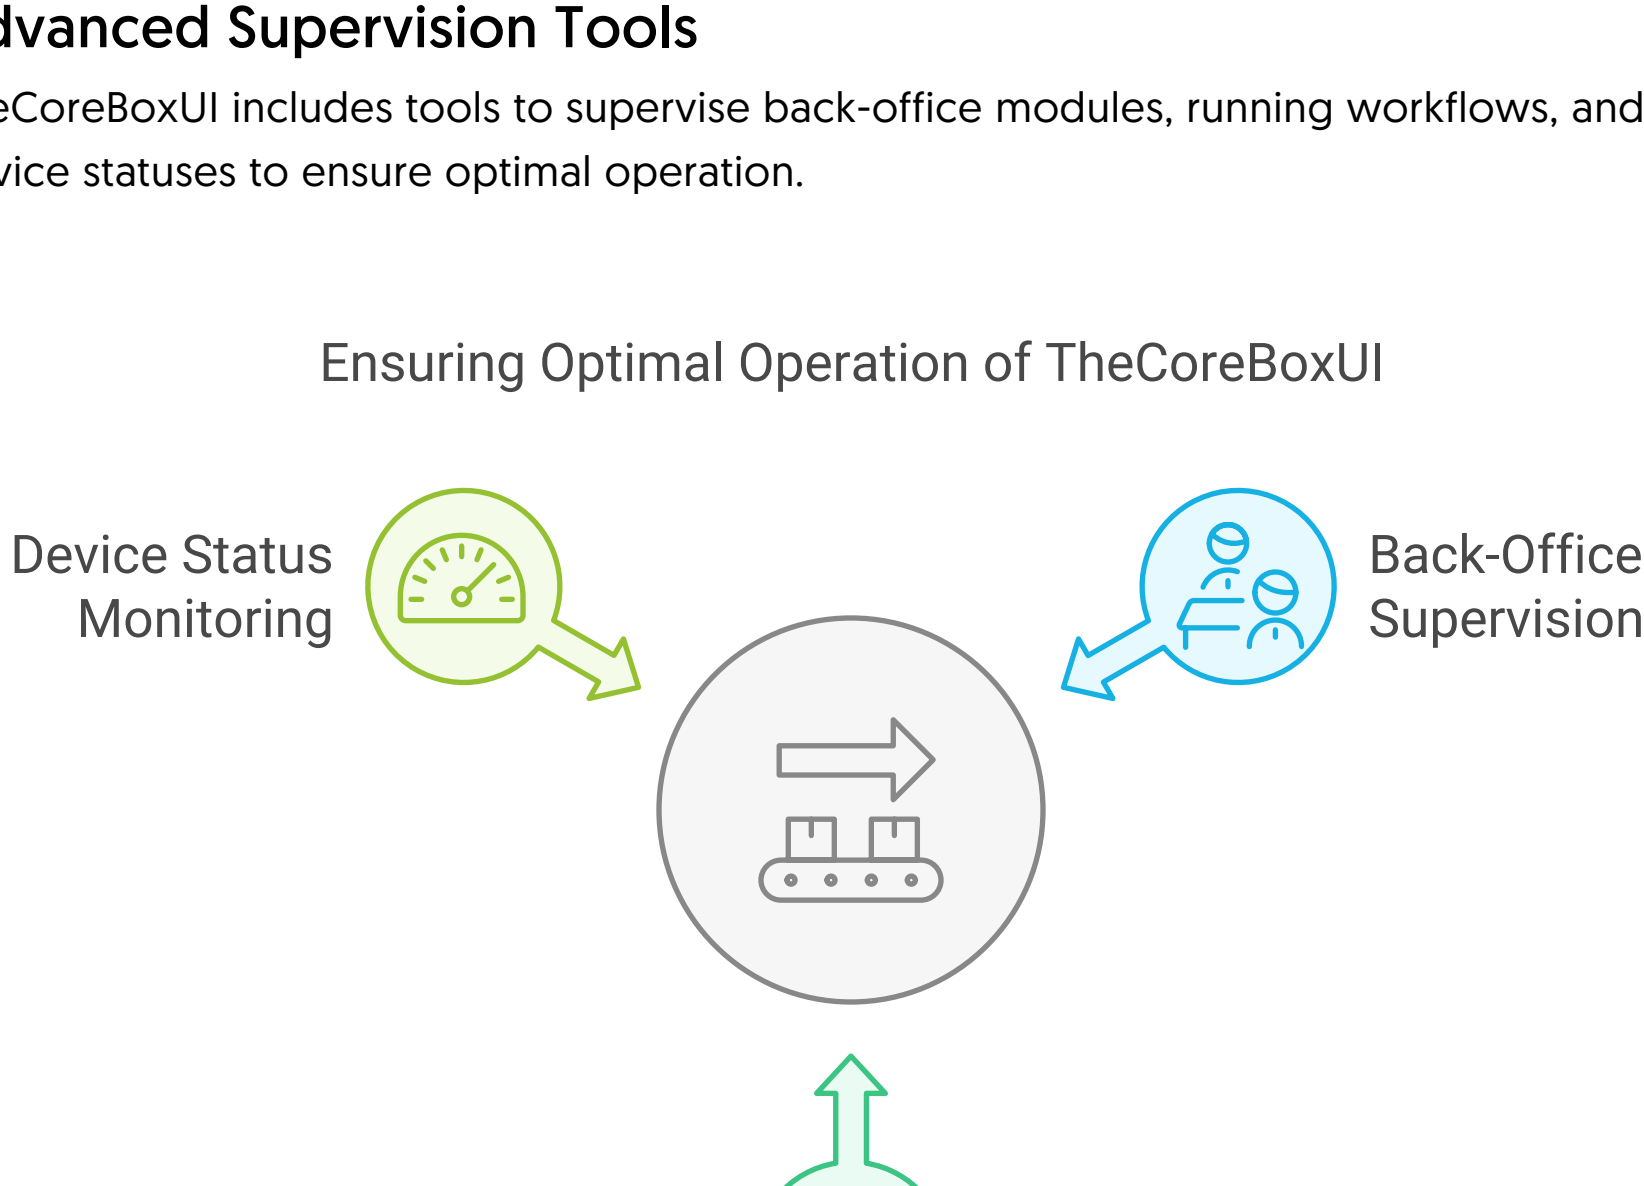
dvanced Supervision Tools

eCoreBoxUI includes tools to supervise back-office modules, running workflows, and vice statuses to ensure optimal operation.

Ensuring Optimal Operation of TheCoreBoxUI

Device Status Monitoring

Back-Office Supervision